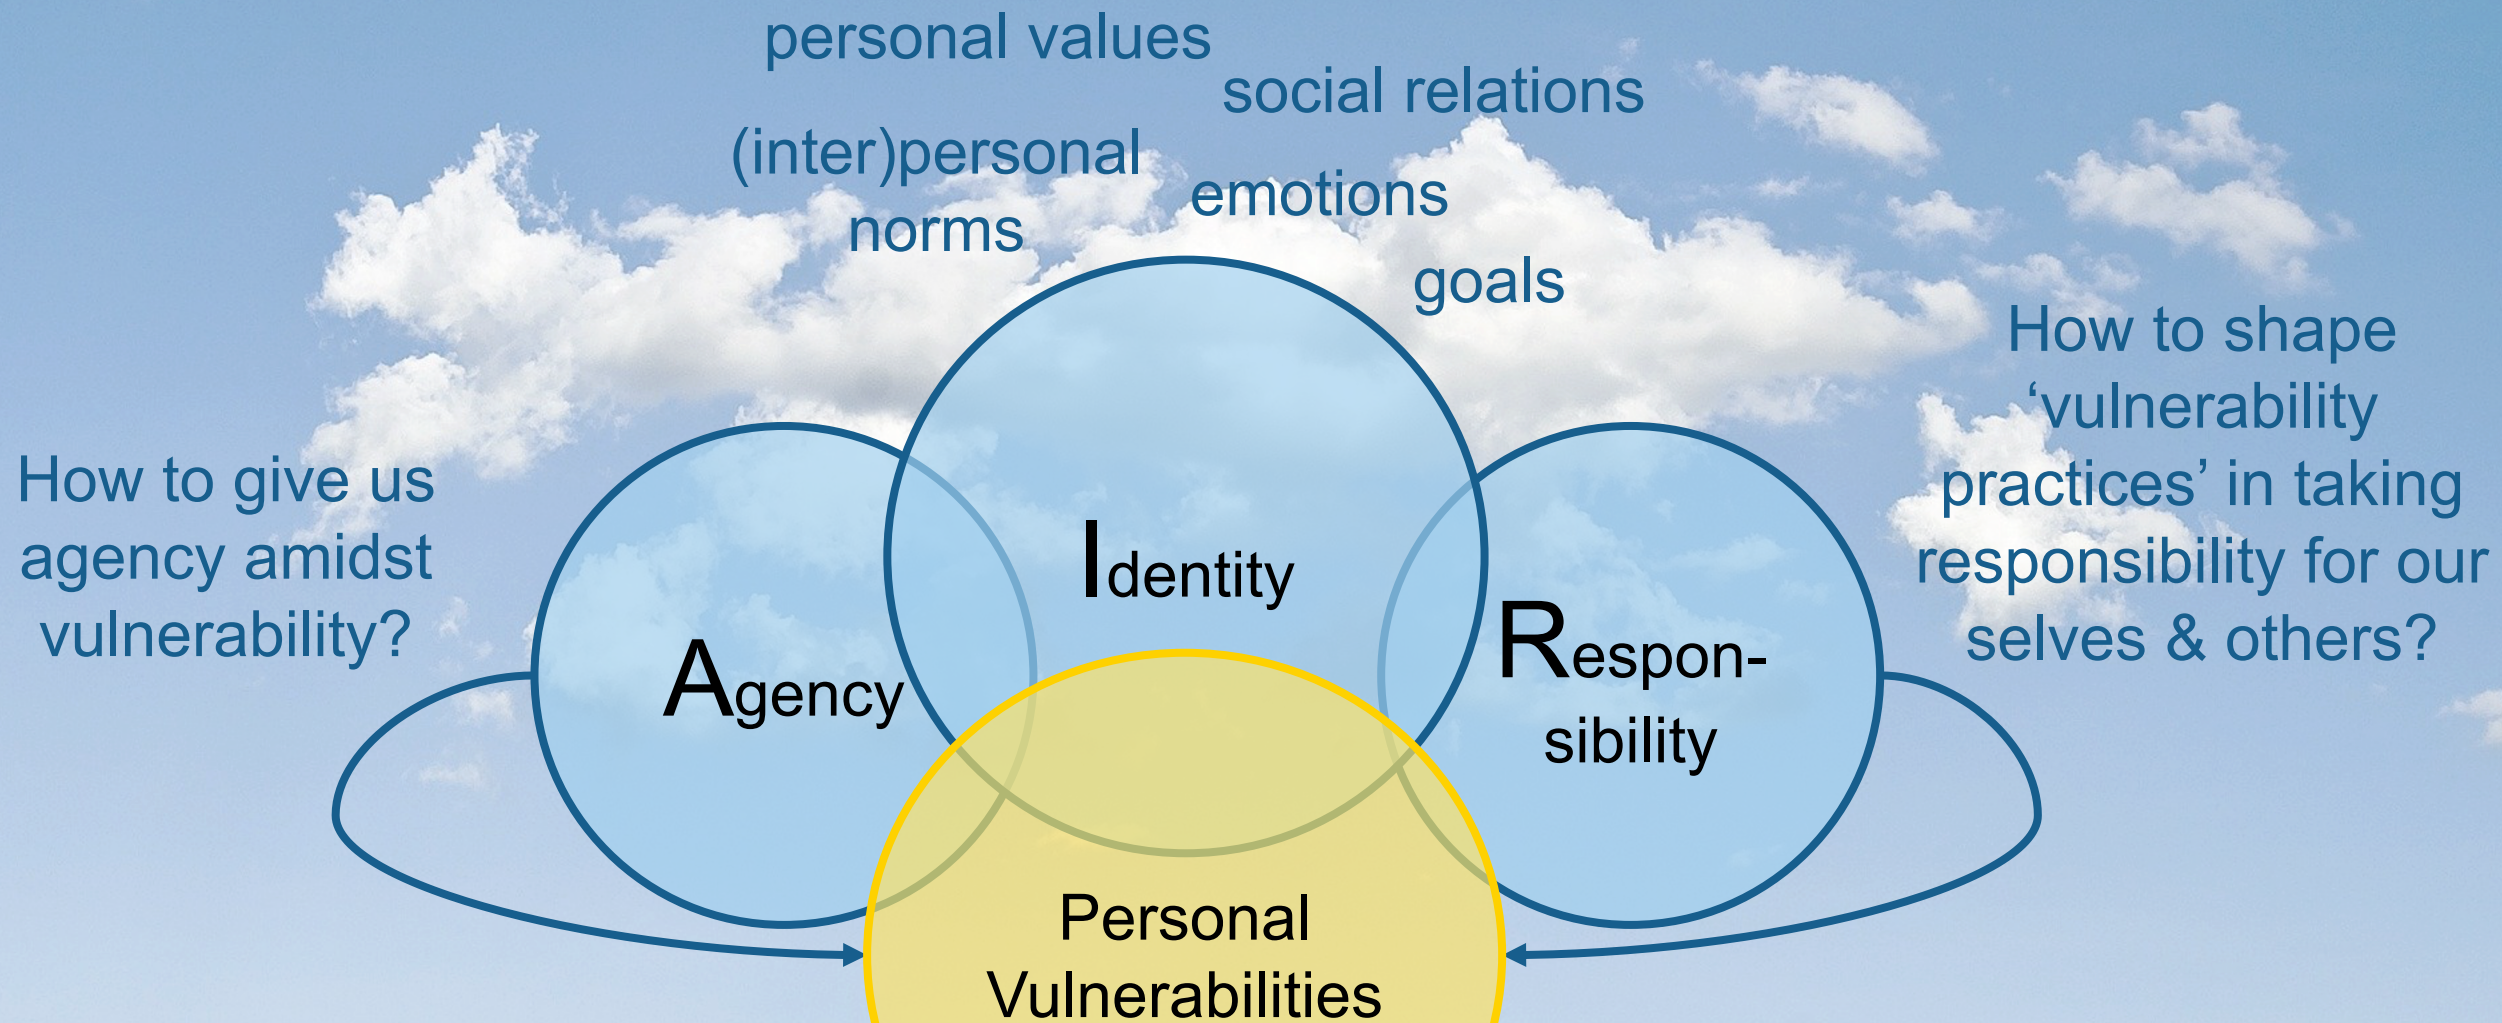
personal values

social relations

(inter)personal norms

emotions

goals

How to shape 'vulnerability practices' in taking responsibility for our selves & others?

How to give us agency amidst vulnerability?

Identity

Agency

Respon-sibility

Personal Vulnerabilities